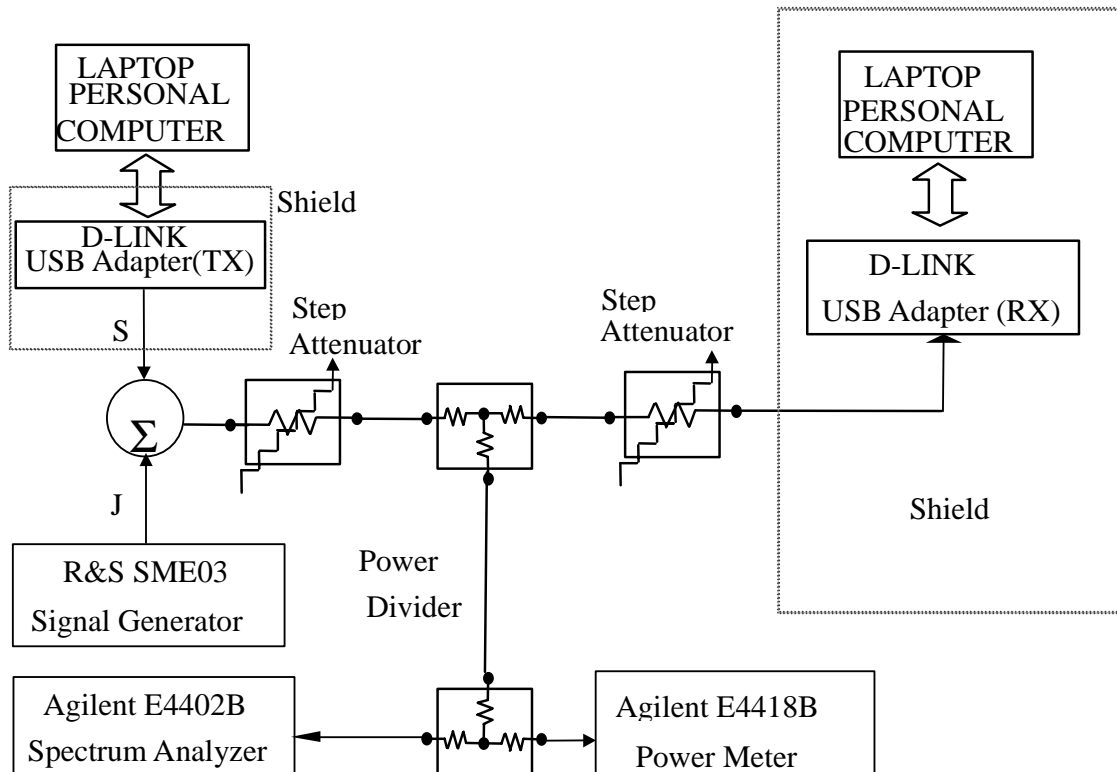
LAPTOP PERSONAL COMPUTER

Shield

D-LINK USB Adapter(TX)

S

$\Sigma$

J

R&S SME03 Signal Generator

Step Attenuator

Power Divider

Step Attenuator

LAPTOP PERSONAL COMPUTER

D-LINK USB Adapter (RX)

Shield

Agilent E4402B Spectrum Analyzer

Agilent E4418B Power Meter